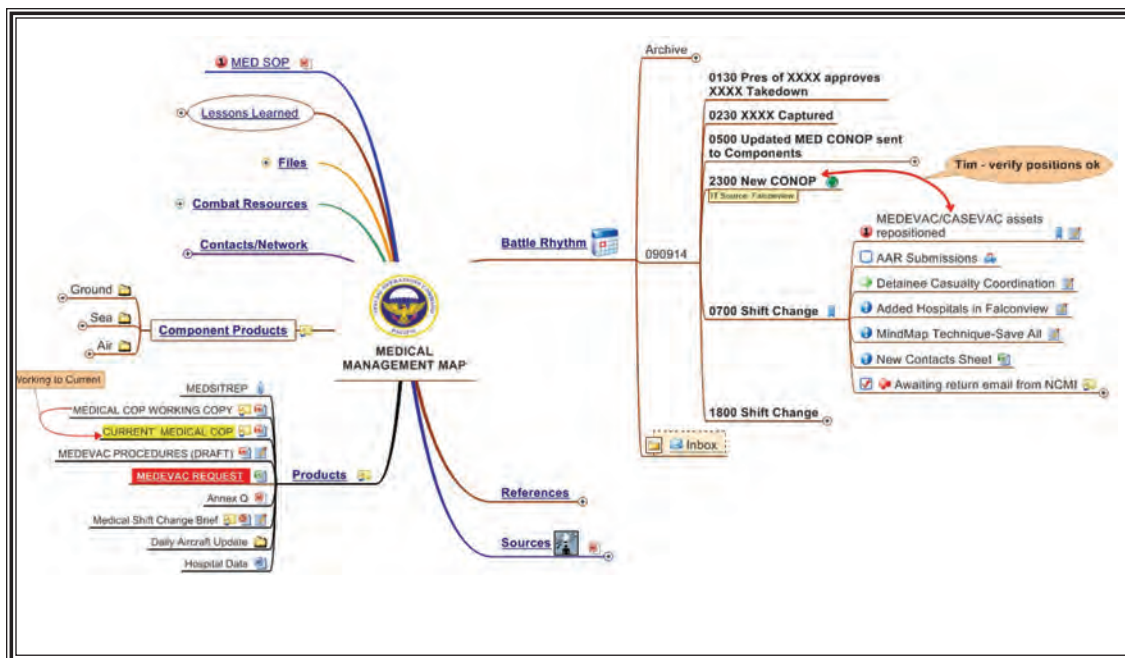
MED SOP

Lessons Learned

Files

Combat Resources

Contacts/Network

Ground

Sea

Air

Component Products

MEDICAL MANAGEMENT MAP

Working to Current

MEDSITREP

MEDICAL COP WORKING COPY

CURRENT MEDICAL COP

MEDEVAC PROCEDURES (DRAFT)

MEDEVAC REQUEST

Annex Q

Medical Shift Change Brief

Daily Aircraft Update

Hospital Data

Products

References

Sources

Archive

0130 Pres of XXXX approves XXXX Takedown

0230 XXXX Captured

0500 Updated MED CONOP sent to Components

Tim - verify positions ok

2300 New CONOP

IT Source: Falconview

Battle Rhythm

090914

MEDEVAC/CASEVAC assets repositioned

AAR Submissions

Detainee Casualty Coordination

0700 Shift Change

Added Hospitals in Falconview

MindMap Technique-Save All

New Contacts Sheet

Awaiting return email from NCMI

1800 Shift Change

Inbox